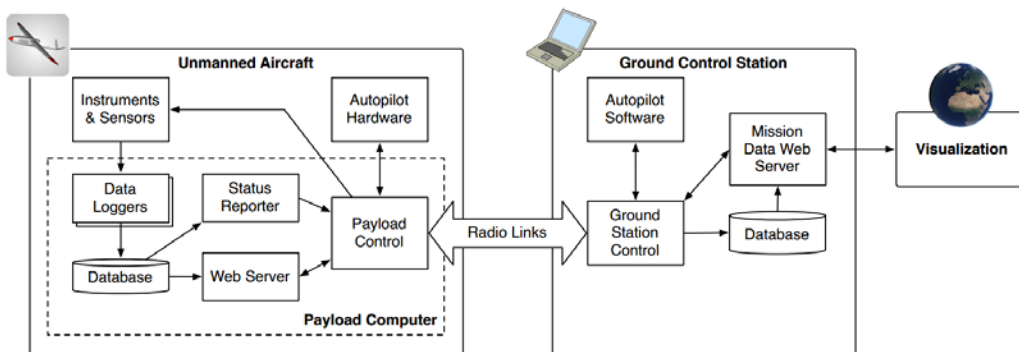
Unmanned Aircraft

Instruments & Sensors

Autopilot Hardware

Data Loggers

Status Reporter

Payload Control

Database

Web Server

Payload Computer

Radio Links

Ground Control Station

Autopilot Software

Mission Data Web Server

Ground Station Control

Database

Visualization